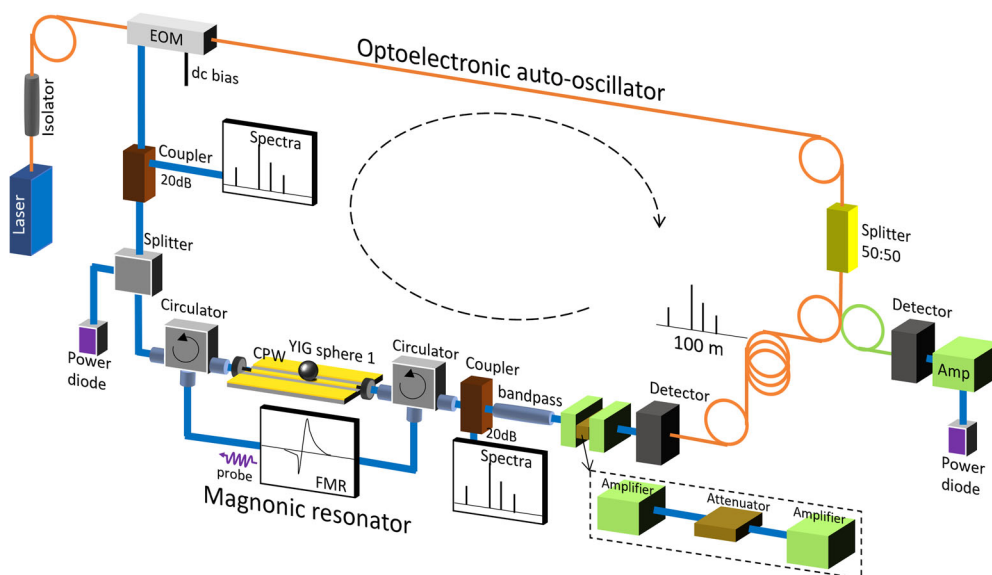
EOM
dc bias
Optoelectronic auto-oscillator
Isolator
Laser
Coupler
20dB
Spectra
Splitter
Splitter
50:50
Circulator
Power diode
CPW
YIG sphere 1
Circulator
Coupler
bandpass
20dB
100 m
Detector
Detector
Amp
Power diode
probe
FMR
Spectra
Magnonic resonator
Amplifier
Attenuator
Amplifier